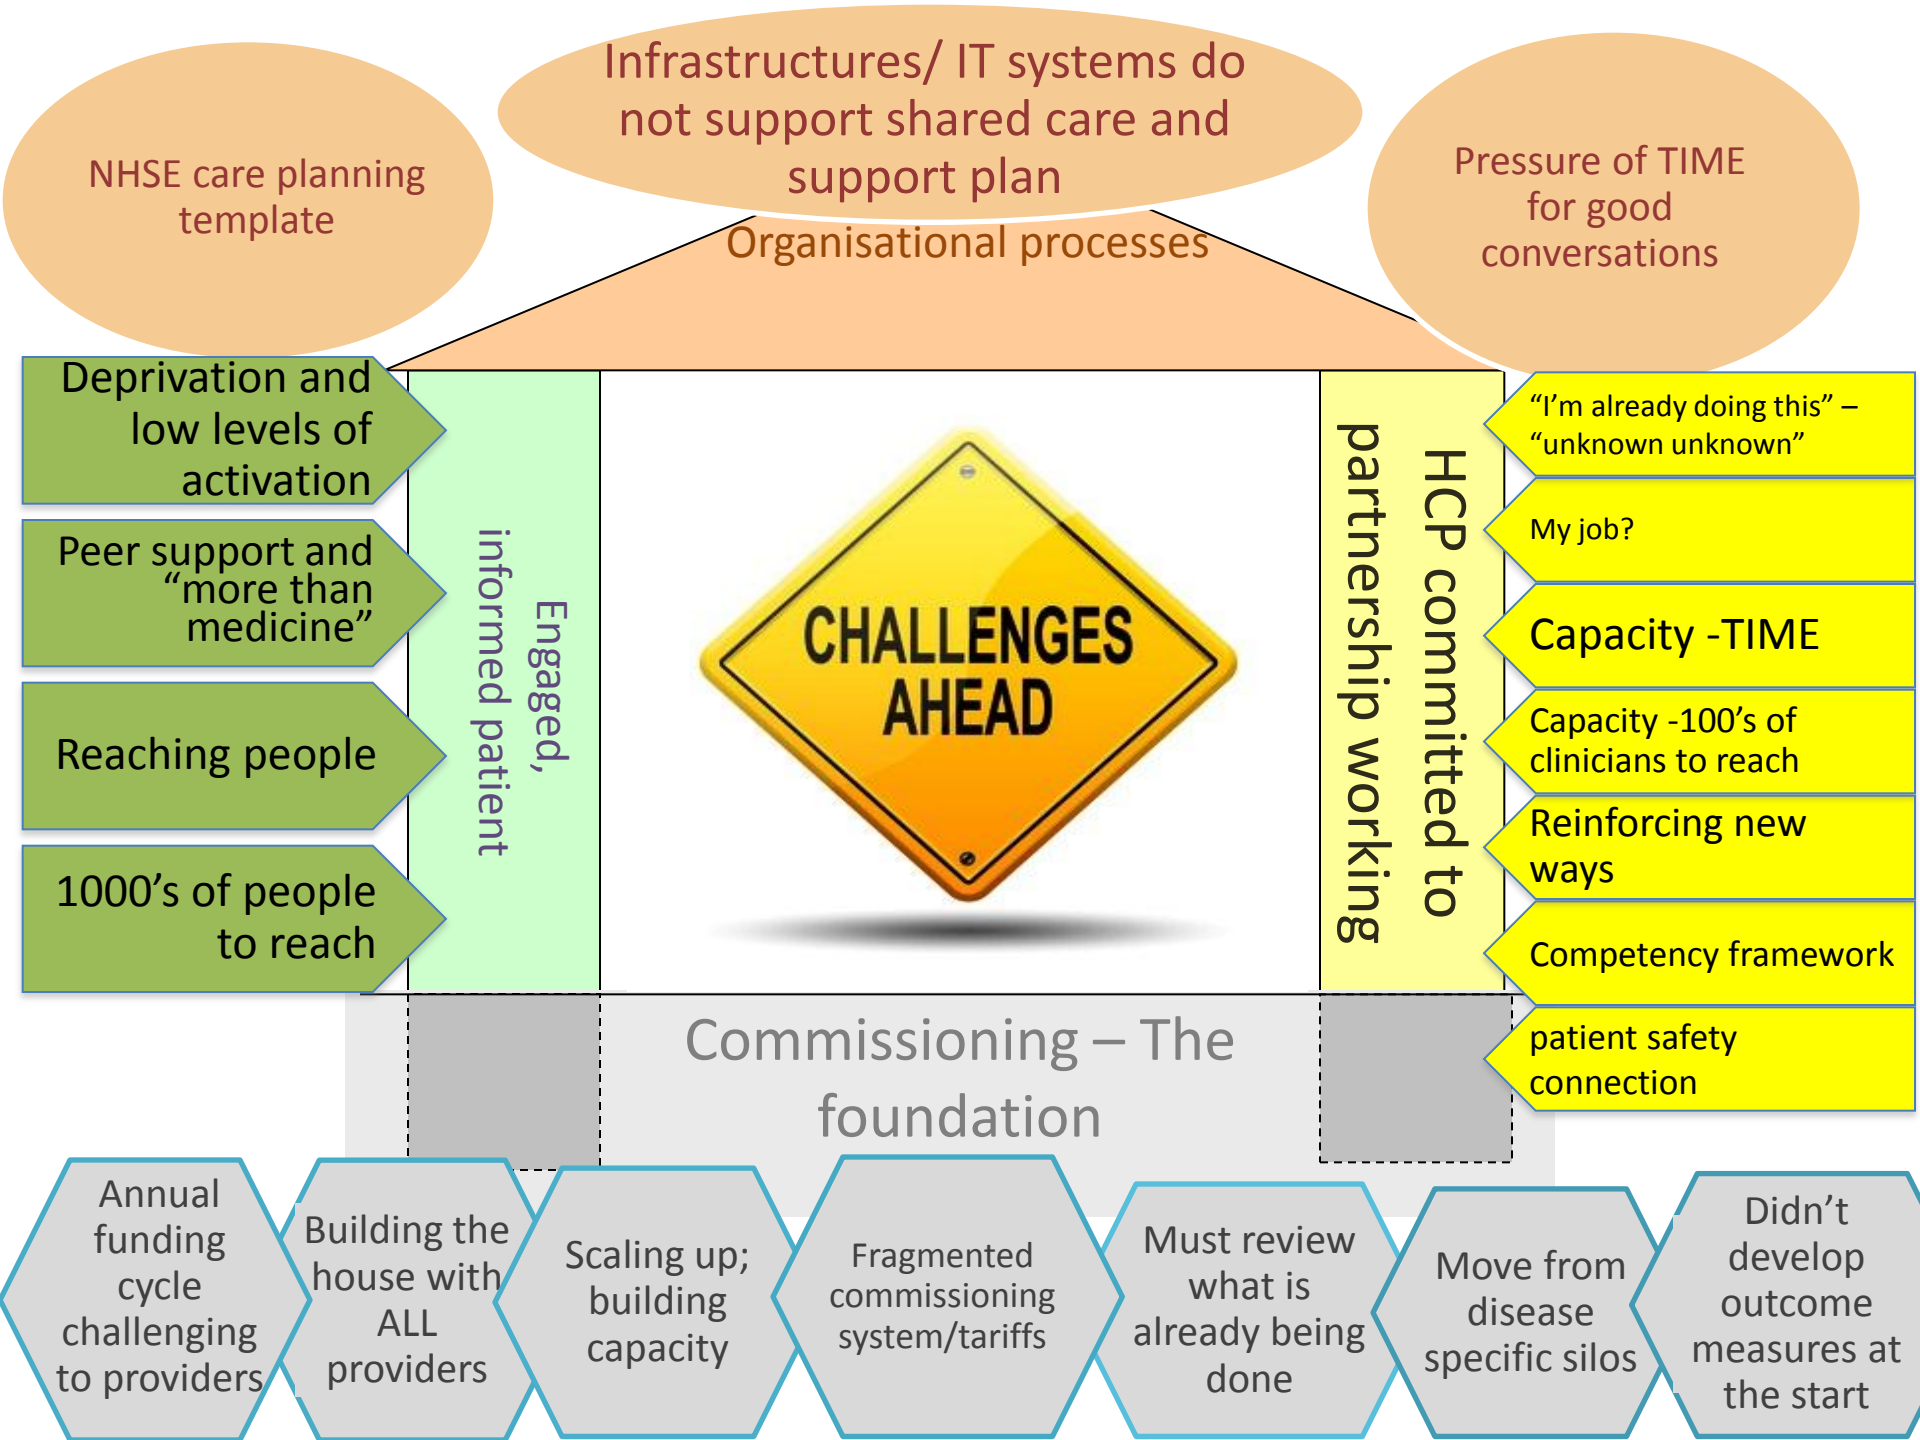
NHSE care planning template

Infrastructures/ IT systems do not support shared care and support plan

Pressure of TIME for good conversations

Organisational processes

Deprivation and low levels of activation

Peer support and "more than medicine"

Reaching people

1000's of people to reach

Engaged, informed patient

CHALLENGES AHEAD

HCP committed to partnership working

"I'm already doing this" – "unknown unknown"

My job?

Capacity -TIME

Capacity -100's of clinicians to reach

Reinforcing new ways

Competency framework

patient safety connection

Commissioning – The foundation

Annual funding cycle challenging to providers

Building the house with ALL providers

Scaling up; building capacity

Fragmented commissioning system/tariffs

Must review what is already being done

Move from disease specific silos

Didn't develop outcome measures at the start